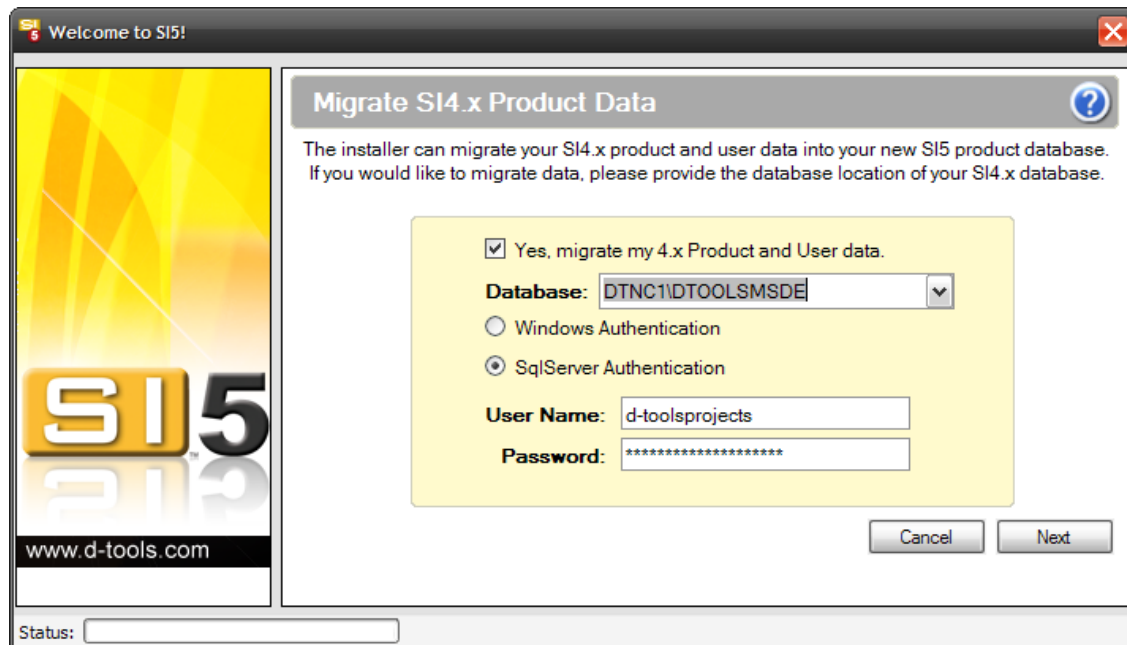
Welcome to SI5!

Migrate SI4.x Product Data

The installer can migrate your SI4.x product and user data into your new SI5 product database. If you would like to migrate data, please provide the database location of your SI4.x database.

Yes, migrate my 4.x Product and User data.

Database: DTNC1\DTOOLSMSDE

Windows Authentication

SqlServer Authentication

User Name: d-toolsprojects

Password: ********************

Cancel

Next

SI5

www.d-tools.com

Status: